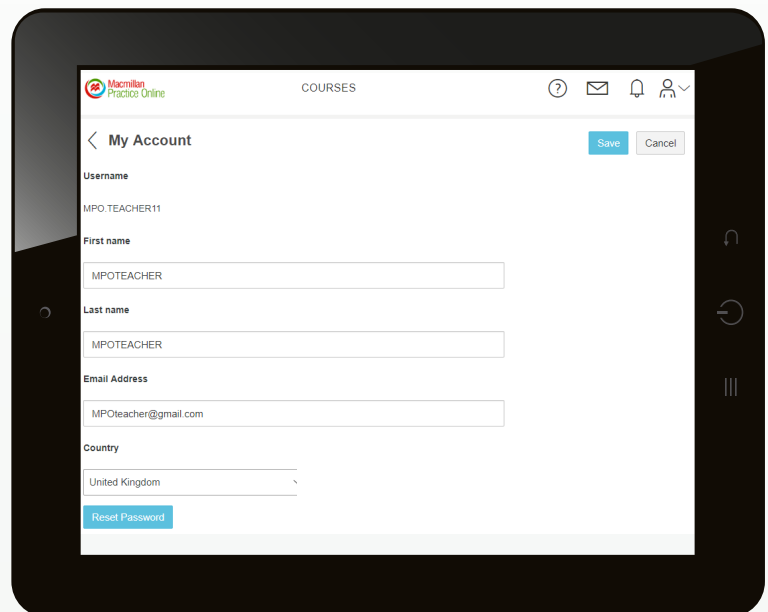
Macmillan Practice Online

COURSES

My Account

Save

Cancel

Username

MPO.TEACHER11

First name

MPOTEACHER

Last name

MPOTEACHER

Email Address

MPOteacher@gmail.com

Country

United Kingdom

Reset Password